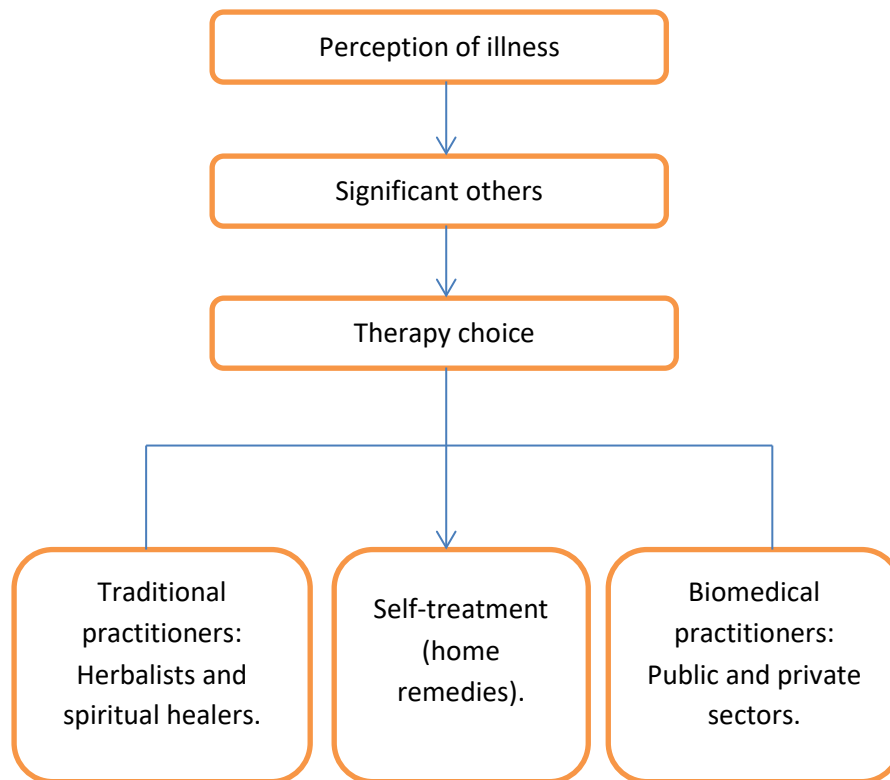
Perception of illness

Significant others

Therapy choice

Traditional practitioners: Herbalists and spiritual healers.

Self-treatment (home remedies).

Biomedical practitioners: Public and private sectors.